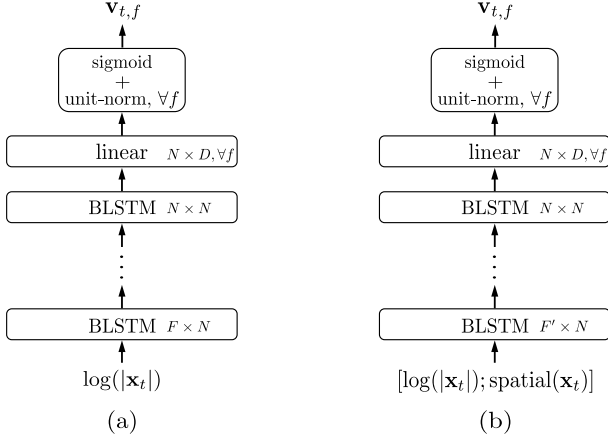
$\mathbf{v}_{t,f}$

sigmoid + unit-norm, $\forall f$

linear $N \times D, \forall f$

BLSTM $N \times N$

BLSTM $F \times N$

$\log(|\mathbf{x}_t|)$

(a)

$\mathbf{v}_{t,f}$

sigmoid + unit-norm, $\forall f$

linear $N \times D, \forall f$

BLSTM $N \times N$

BLSTM $F' \times N$

$[\log(|\mathbf{x}_t|); \mathrm{spatial}(\mathbf{x}_t)]$

(b)